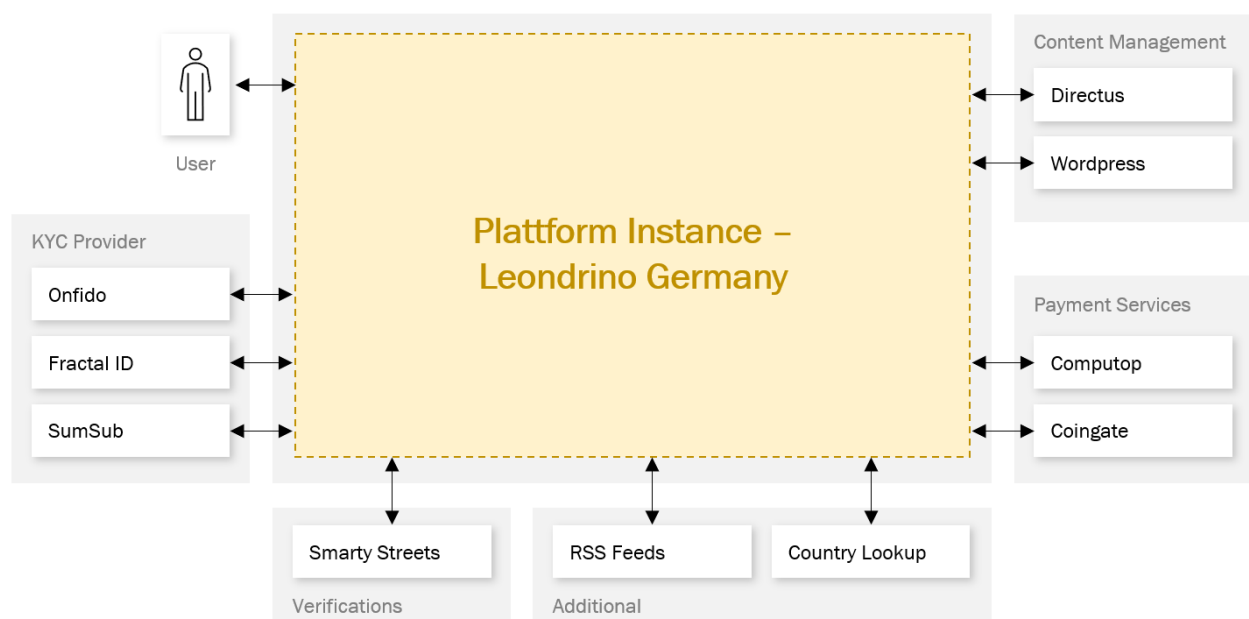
User

Plattform Instance – Leondrino Germany

Content Management

Directus

Wordpress

KYC Provider

Onfido

Fractal ID

SumSub

Payment Services

Computop

Coingate

Smarty Streets

Verifications

RSS Feeds

Country Lookup

Additional